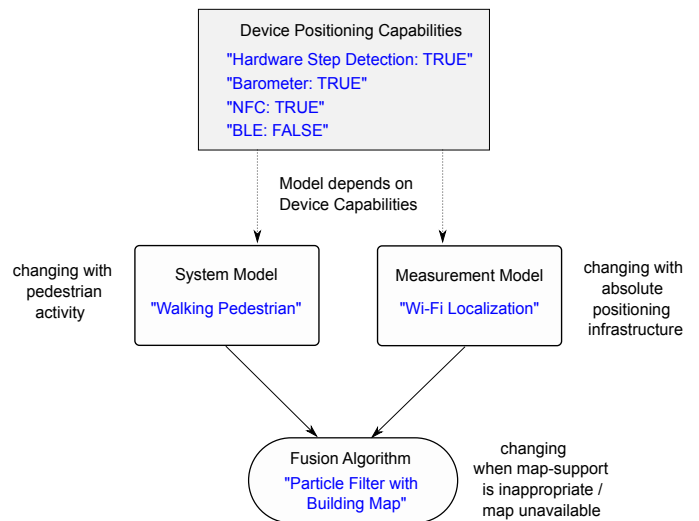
Device Positioning Capabilities

"Hardware Step Detection: TRUE"
"Barometer: TRUE"
"NFC: TRUE"
"BLE: FALSE"

Model depends on Device Capabilities

changing with pedestrian activity

System Model

"Walking Pedestrian"

Measurement Model

"Wi-Fi Localization"

changing with absolute positioning infrastructure

Fusion Algorithm

"Particle Filter with Building Map"

changing when map-support is inappropriate / map unavailable